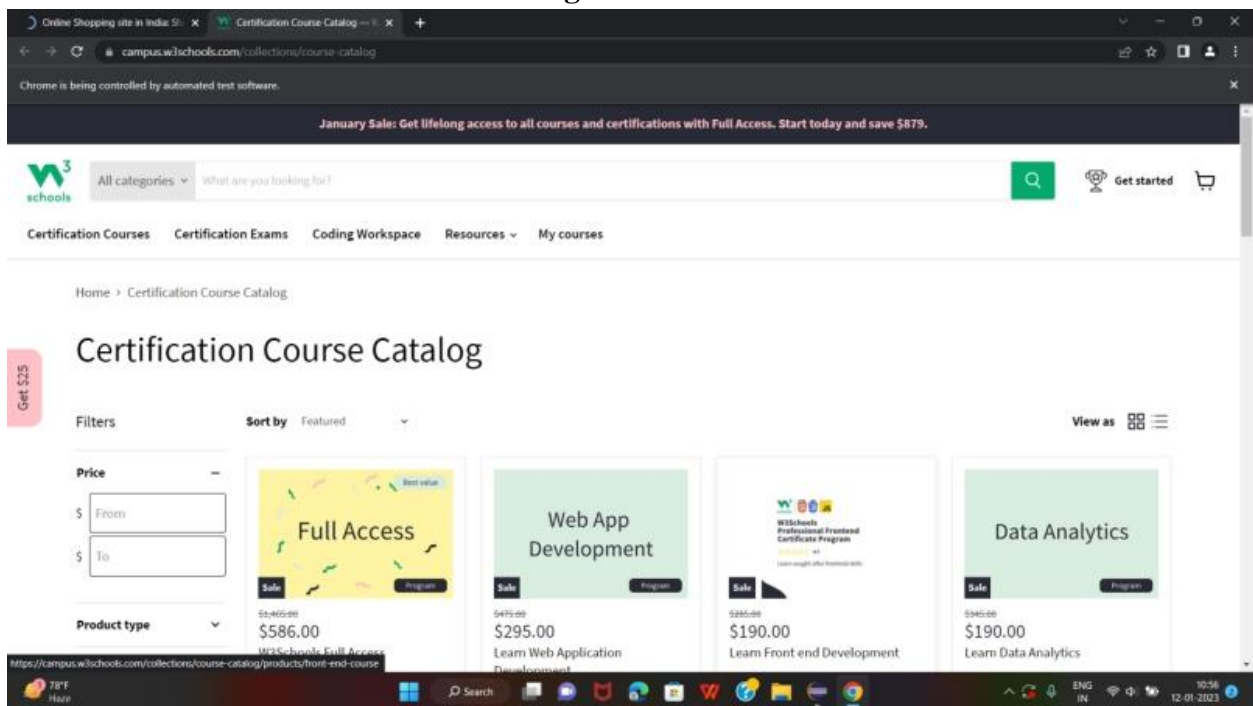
Online Shopping site in India: Sh ×
Certification Course Catalog — ×
+

campus.w3schools.com/collections/course-catalog

Chrome is being controlled by automated test software.

January Sale: Get lifelong access to all courses and certifications with Full Access. Start today and save $879.

w3 schools

All categories
What are you looking for?

Get started

Certification Courses
Certification Exams
Coding Workspace
Resources
My courses

Home > Certification Course Catalog

Certification Course Catalog

Get $25

Filters

Sort by Featured

View as

Price

$ From

$ To

Product type

Best value
Full Access
Sale
Program
~~$1,465.00~~
$586.00
W3Schools Full Access

Web App Development
Sale
Program
~~$475.00~~
$295.00
Learn Web Application Development

W3Schools Professional Frontend Certificate Program
Sale
~~$285.00~~
$190.00
Learn Front end Development

Data Analytics
Sale
Program
~~$345.00~~
$190.00
Learn Data Analytics

https://campus.w3schools.com/collections/course-catalog/products/front-end-course

78°F Haze

Search

ENG IN

10:56
12-01-2023